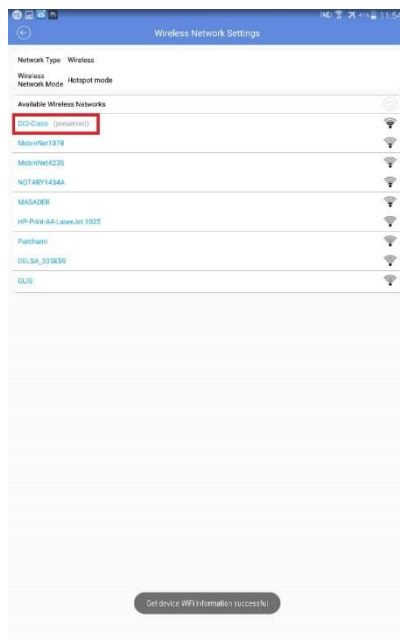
11:54

Wireless Network Settings

Network Type Wireless

Wireless Network Mode Hotspot mode

Available Wireless Networks

DIG-Cisco (preserved)

MobinNet1378

MobinNet4235

NOTARY1434A

MASADER

HP-Print-A4-LaserJet 1025

Parchami

DELSA_335E55

GLIS

Get device WiFi information successful